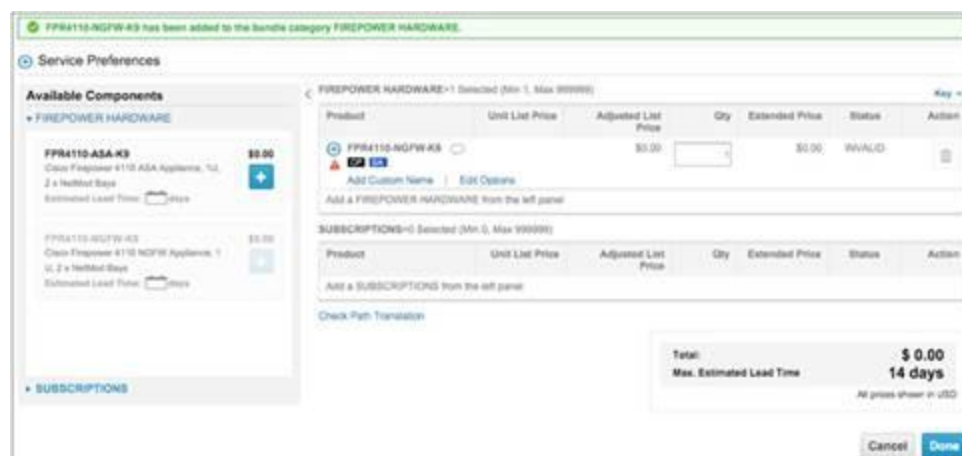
FPR4110-NGFW-K9 has been added to the bundle category FIREPOWER HARDWARE.

Service Preferences

Available Components

FIREPOWER HARDWARE

FPR4110-ASA-K9 $0.00
Cisco Firepower 4110 ASA Appliance, 1U, 2 x NetMod Bays
Estimated Lead Time: days

FPR4110-NGFW-K9 $0.00
Cisco Firepower 4110 NGFW Appliance, 1 U, 2 x NetMod Bays
Estimated Lead Time: days

SUBSCRIPTIONS

FIREPOWER HARDWARE=1 Selected (Min 1, Max 999999)

Key

| Product | Unit List Price | Adjusted List Price | Qty | Extended Price | Status | Action |
|---|---|---|---|---|---|---|
| FPR4110-NGFW-K9 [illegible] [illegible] Add Custom Name \| Edit Options | | $0.00 | 1 | $0.00 | INVALID | |
| Add a FIREPOWER HARDWARE from the left panel | | | | | | |

SUBSCRIPTIONS=0 Selected (Min 0, Max 999999)

| Product | Unit List Price | Adjusted List Price | Qty | Extended Price | Status | Action |
|---|---|---|---|---|---|---|
| Add a SUBSCRIPTIONS from the left panel | | | | | | |

Check Path Translation

Total: $ 0.00
Max. Estimated Lead Time 14 days
All prices shown in USD

Cancel Done